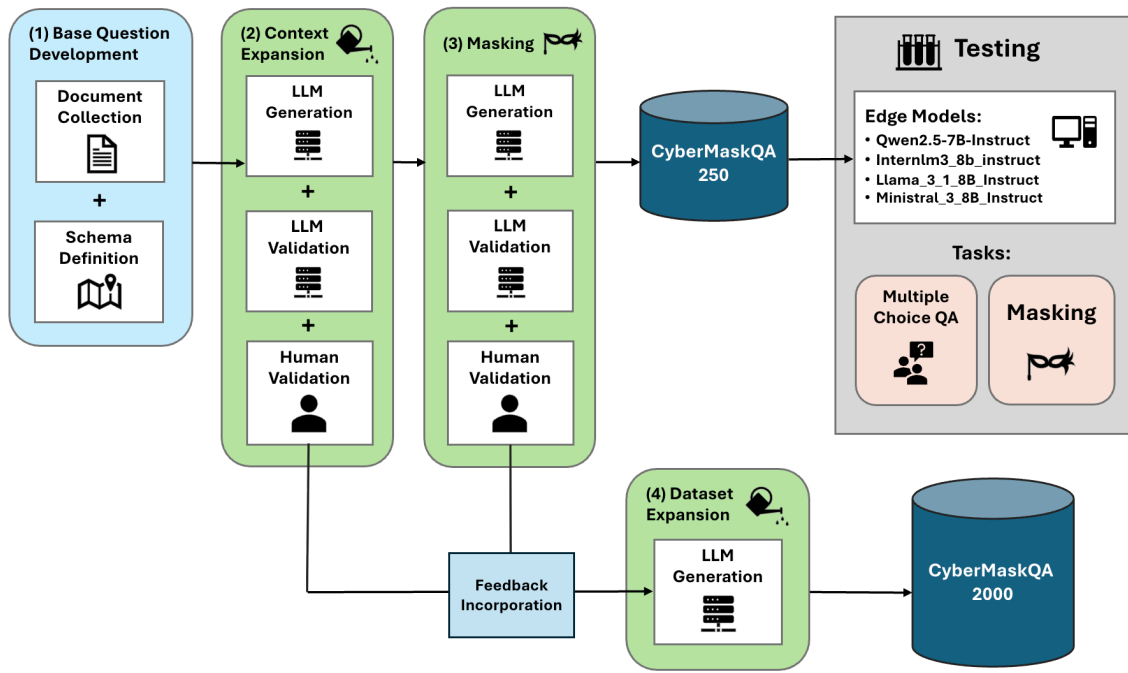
(1) Base Question Development

Document Collection

+

Schema Definition

(2) Context Expansion

LLM Generation

+

LLM Validation

+

Human Validation

(3) Masking

LLM Generation

+

LLM Validation

+

Human Validation

CyberMaskQA 250

Testing

Edge Models:
• Qwen2.5-7B-Instruct
• Internlm3_8b_instruct
• Llama_3_1_8B_Instruct
• Ministral_3_8B_Instruct

Tasks:

Multiple Choice QA

Masking

Feedback Incorporation

(4) Dataset Expansion

LLM Generation

CyberMaskQA 2000